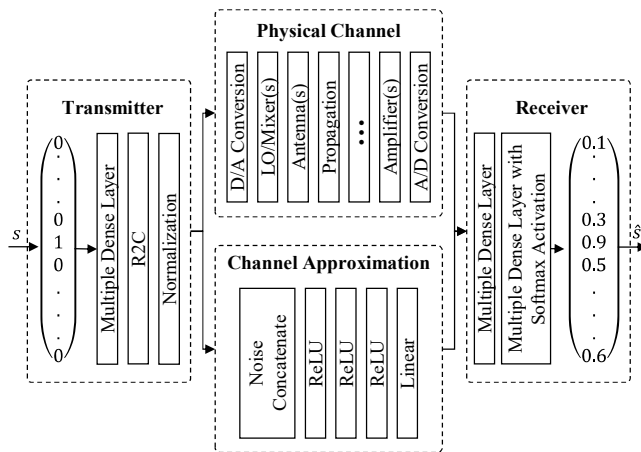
Physical Channel

D/A Conversion
LO/Mixer(s)
Antenna(s)
Propagation
...
Amplifier(s)
A/D Conversion

Transmitter

$s$

0
.
.
.
0
1
0
.
.
.
0

Multiple Dense Layer
R2C
Normalization

Channel Approximation

Noise Concatenate
ReLU
ReLU
ReLU
Linear

Receiver

Multiple Dense Layer
Multiple Dense Layer with Softmax Activation

0.1
.
.
0.3
0.9
0.5
.
.
0.6

$\hat{s}$